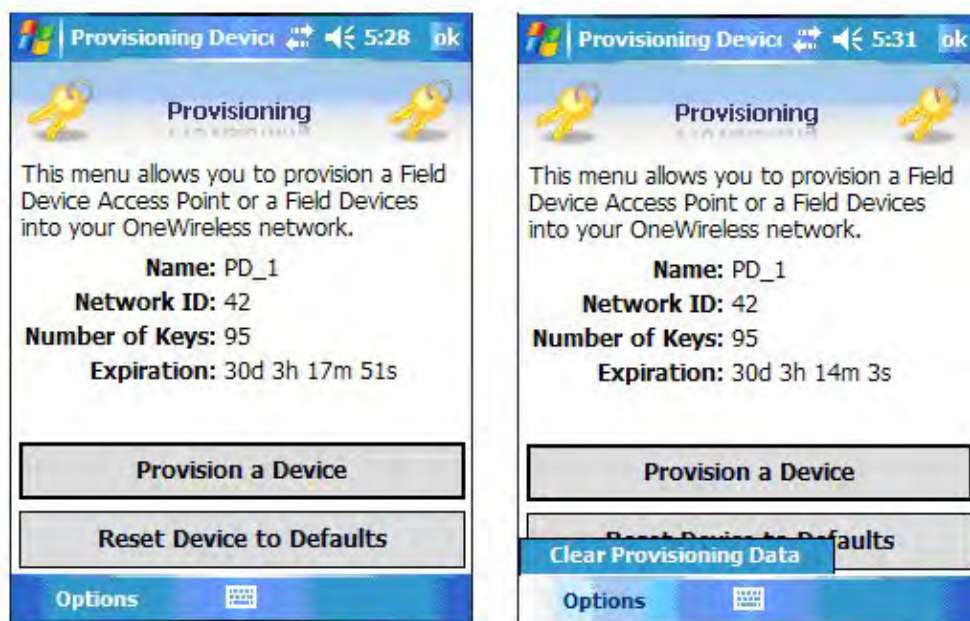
Provisioning Devic 5:28 ok

Provisioning

This menu allows you to provision a Field Device Access Point or a Field Devices into your OneWireless network.

Name: PD_1
Network ID: 42
Number of Keys: 95
Expiration: 30d 3h 17m 51s

Provision a Device

Reset Device to Defaults

Options

Provisioning Devic 5:31 ok

Provisioning

This menu allows you to provision a Field Device Access Point or a Field Devices into your OneWireless network.

Name: PD_1
Network ID: 42
Number of Keys: 95
Expiration: 30d 3h 14m 3s

Provision a Device

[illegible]aults

Clear Provisioning Data

Options